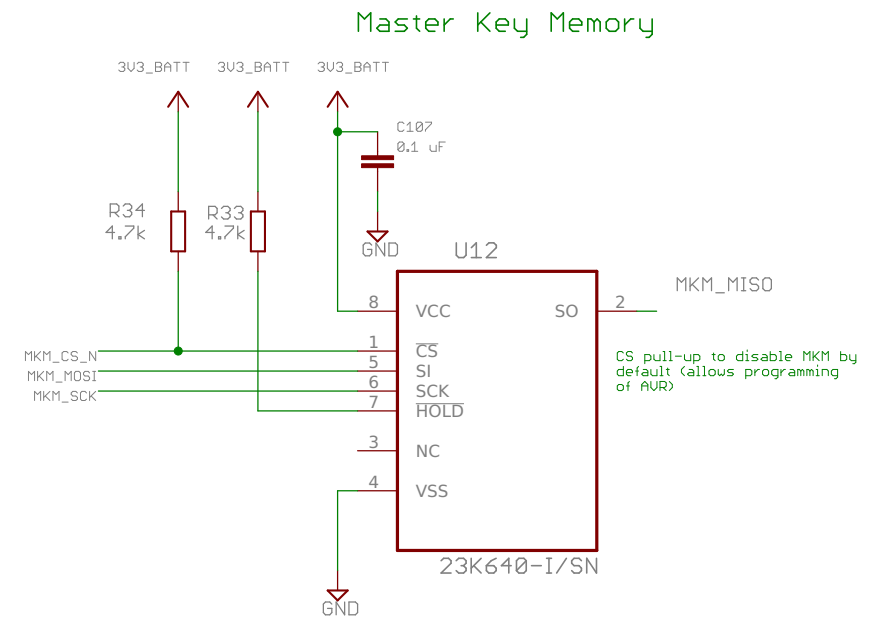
Master Key Memory

3V3_BATT 3V3_BATT 3V3_BATT

C107
0.1 uF

R34
4.7k

R33
4.7k

GND

U12

MKM_MISO

8 VCC
SO 2

MKM_CS_N 1 $\overline{CS}$
MKM_MOSI 5 SI
MKM_SCK 6 SCK
7 $\overline{HOLD}$
3 NC
4 VSS

CS pull-up to disable MKM by default (allows programming of AVR)

23K640-I/SN

GND